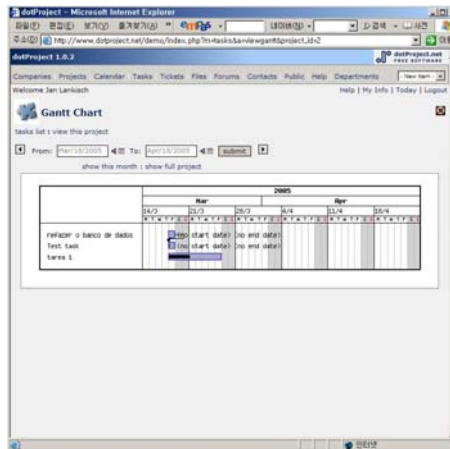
dotProject - Microsoft Internet Explorer

파일(F) 편집(E) 보기(V) 즐겨찾기(A) » 네이버(N) » D검색 » 사전

주소(D) http://www.dotproject.net/demo/index.php?m=tasks&a=viewgantt&project_id=2

dotProject 1.0.2

dotProject.net FREE SOFTWARE

Companies Projects Calendar Tasks Tickets Files Forums Contacts Public Help Departments

New Item

Welcome Jan Lankisch

Help | My Info | Today | Logout

Gantt Chart

tasks list : view this project

From: Mar/18/2005 To: Apr/18/2005 submit

show this month : show full project

| | 2005 | | | | | |
|---|---|---|---|---|---|---|
| | Mar | | | Apr | | |
| | 14/3 | 21/3 | 28/3 | 4/4 | 11/4 | 18/4 |
| refazer o banco de dados | | (no start date) | (no end date) | | | |
| Test task | | (no start date) | (no end date) | | | |
| tarea 1 | | | | | | |

인터넷